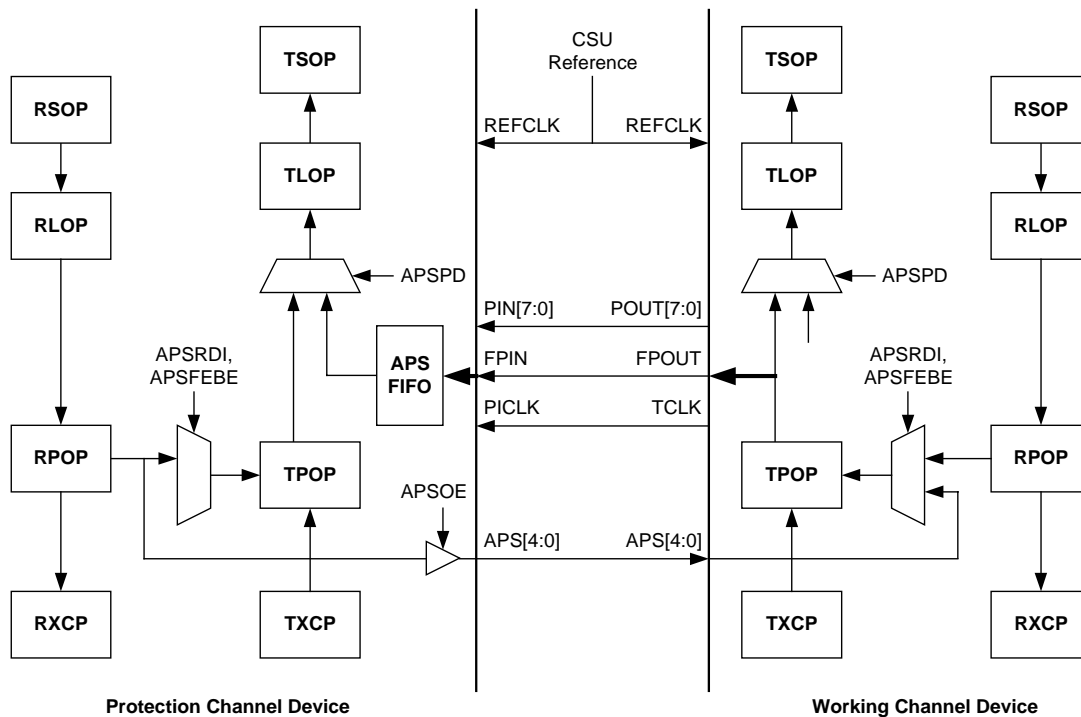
TSOP

RSOP

TLOP

RLOP

APSPD

APSRDI,
APSFEBE

APS
FIFO

RPOP

TPOP

APSOE

RXCP

TXCP

Protection Channel Device

CSU
Reference

REFCLK

REFCLK

PIN[7:0]

POUT[7:0]

FPIN

FPOUT

PICLK

TCLK

APS[4:0]

APS[4:0]

TSOP

RSOP

TLOP

RLOP

APSPD

APSRDI,
APSFEBE

TPOP

RPOP

TXCP

RXCP

Working Channel Device